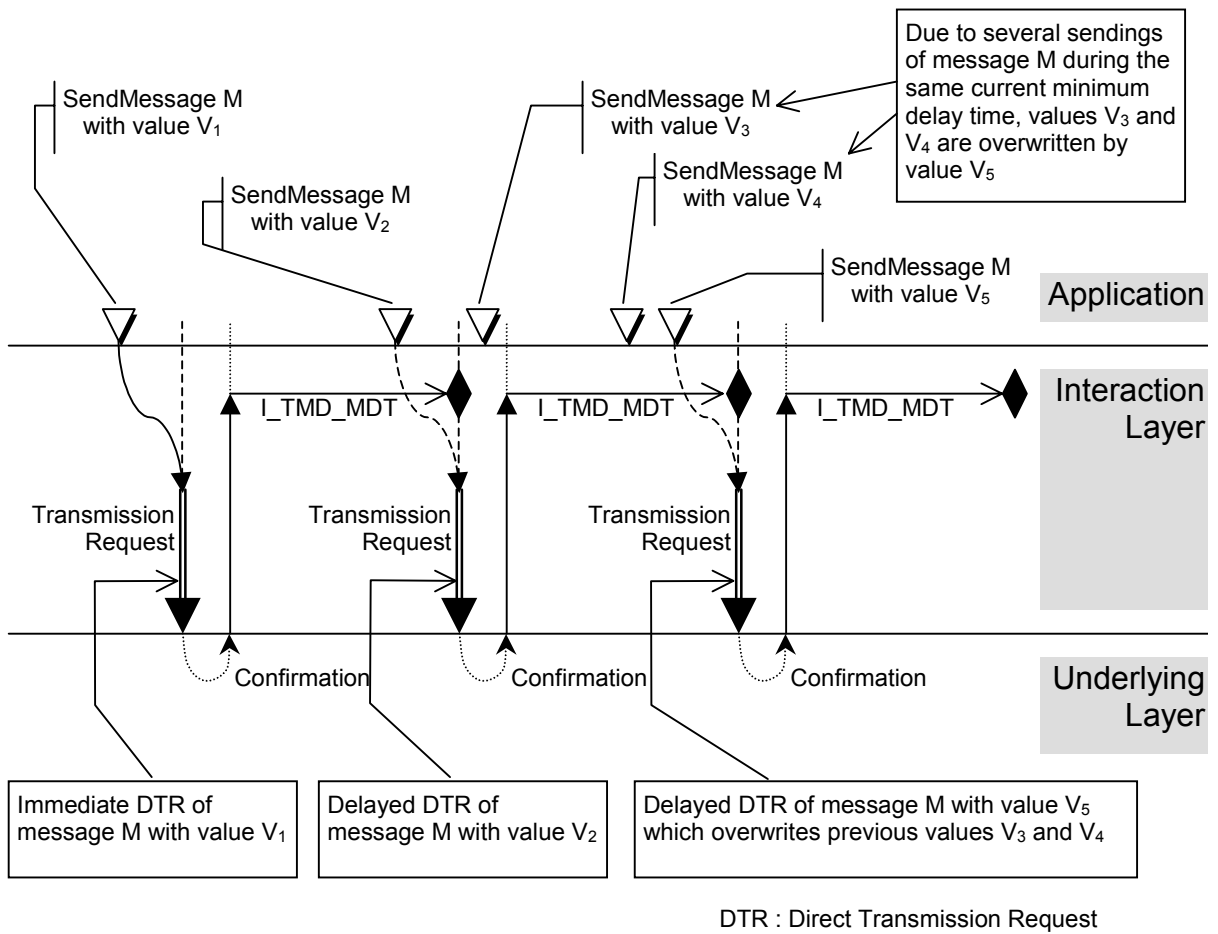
Due to several sendings of message M during the same current minimum delay time, values $V_3$ and $V_4$ are overwritten by value $V_5$

SendMessage M with value $V_1$

SendMessage M with value $V_2$

SendMessage M with value $V_3$

SendMessage M with value $V_4$

SendMessage M with value $V_5$

Application

I_TMD_MDT

I_TMD_MDT

I_TMD_MDT

Interaction Layer

Transmission Request

Transmission Request

Transmission Request

Confirmation

Confirmation

Confirmation

Underlying Layer

Immediate DTR of message M with value $V_1$

Delayed DTR of message M with value $V_2$

Delayed DTR of message M with value $V_5$ which overwrites previous values $V_3$ and $V_4$

DTR : Direct Transmission Request